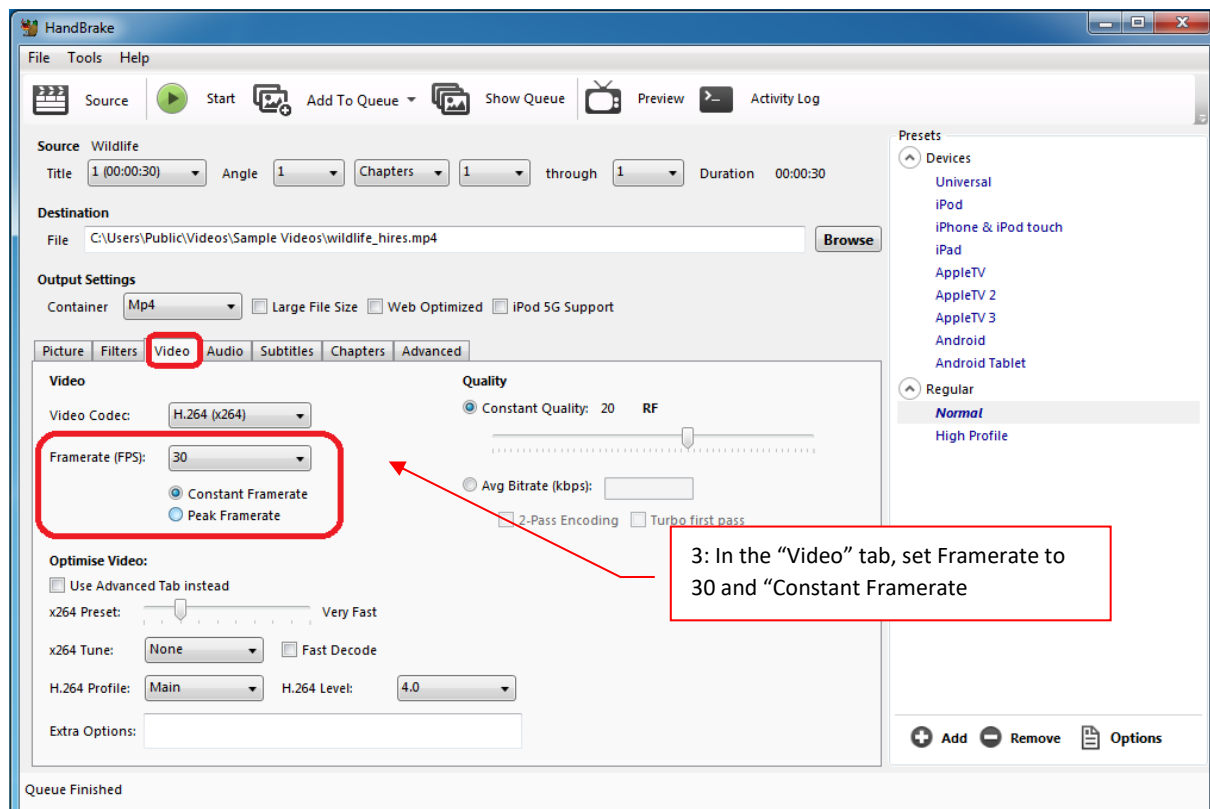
HandBrake

File Tools Help

Source Start Add To Queue Show Queue Preview Activity Log

Source Wildlife

Title 1 (00:00:30) Angle 1 Chapters 1 through 1 Duration 00:00:30

Destination

File C:\Users\Public\Videos\Sample Videos\wildlife_hires.mp4 Browse

Output Settings

Container Mp4 Large File Size Web Optimized iPod 5G Support

Picture Filters Video Audio Subtitles Chapters Advanced

Video

Video Codec: H.264 (x264)

Framerate (FPS): 30

Constant Framerate

Peak Framerate

Quality

Constant Quality: 20 RF

Avg Bitrate (kbps):

2-Pass Encoding Turbo first pass

Optimise Video:

Use Advanced Tab instead

x264 Preset: Very Fast

x264 Tune: None Fast Decode

H.264 Profile: Main H.264 Level: 4.0

Extra Options:

3: In the "Video" tab, set Framerate to 30 and "Constant Framerate

Presets

Devices

Universal

iPod

iPhone & iPod touch

iPad

AppleTV

AppleTV 2

AppleTV 3

Android

Android Tablet

Regular

Normal

High Profile

Add Remove Options

Queue Finished